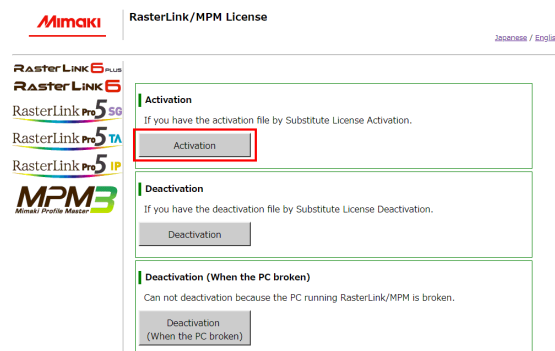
Mimaki

RasterLink/MPM License

Japanese / Engli

RasterLink6 PLUS
RasterLink6
RasterLinkPro5 SG
RasterLinkPro5 TA
RasterLinkPro5 IP
MPM3
Mimaki Profile Master

Activation

If you have the activation file by Substitute License Activation.

Activation

Deactivation

If you have the deactivation file by Substitute License Deactivation.

Deactivation

Deactivation (When the PC broken)

Can not deactivation because the PC running RasterLink/MPM is broken.

Deactivation
(When the PC broken)